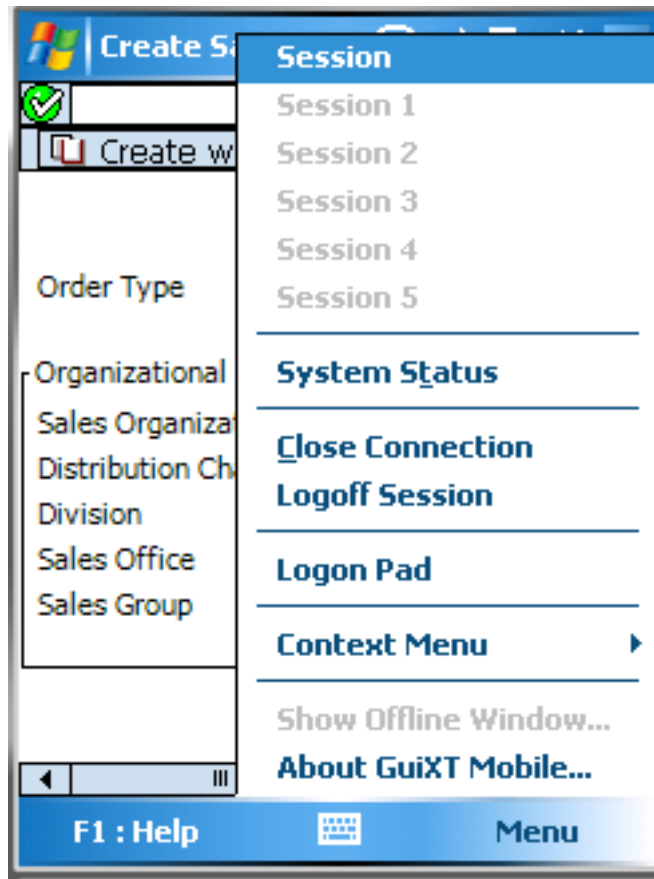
Create Sa

Create w

Order Type

Organizational

Sales Organizat

Distribution Ch

Division

Sales Office

Sales Group

Session

Session 1

Session 2

Session 3

Session 4

Session 5

System Status

Close Connection

Logoff Session

Logon Pad

Context Menu

Show Offline Window...

About GuiXT Mobile...

F1 : Help

Menu